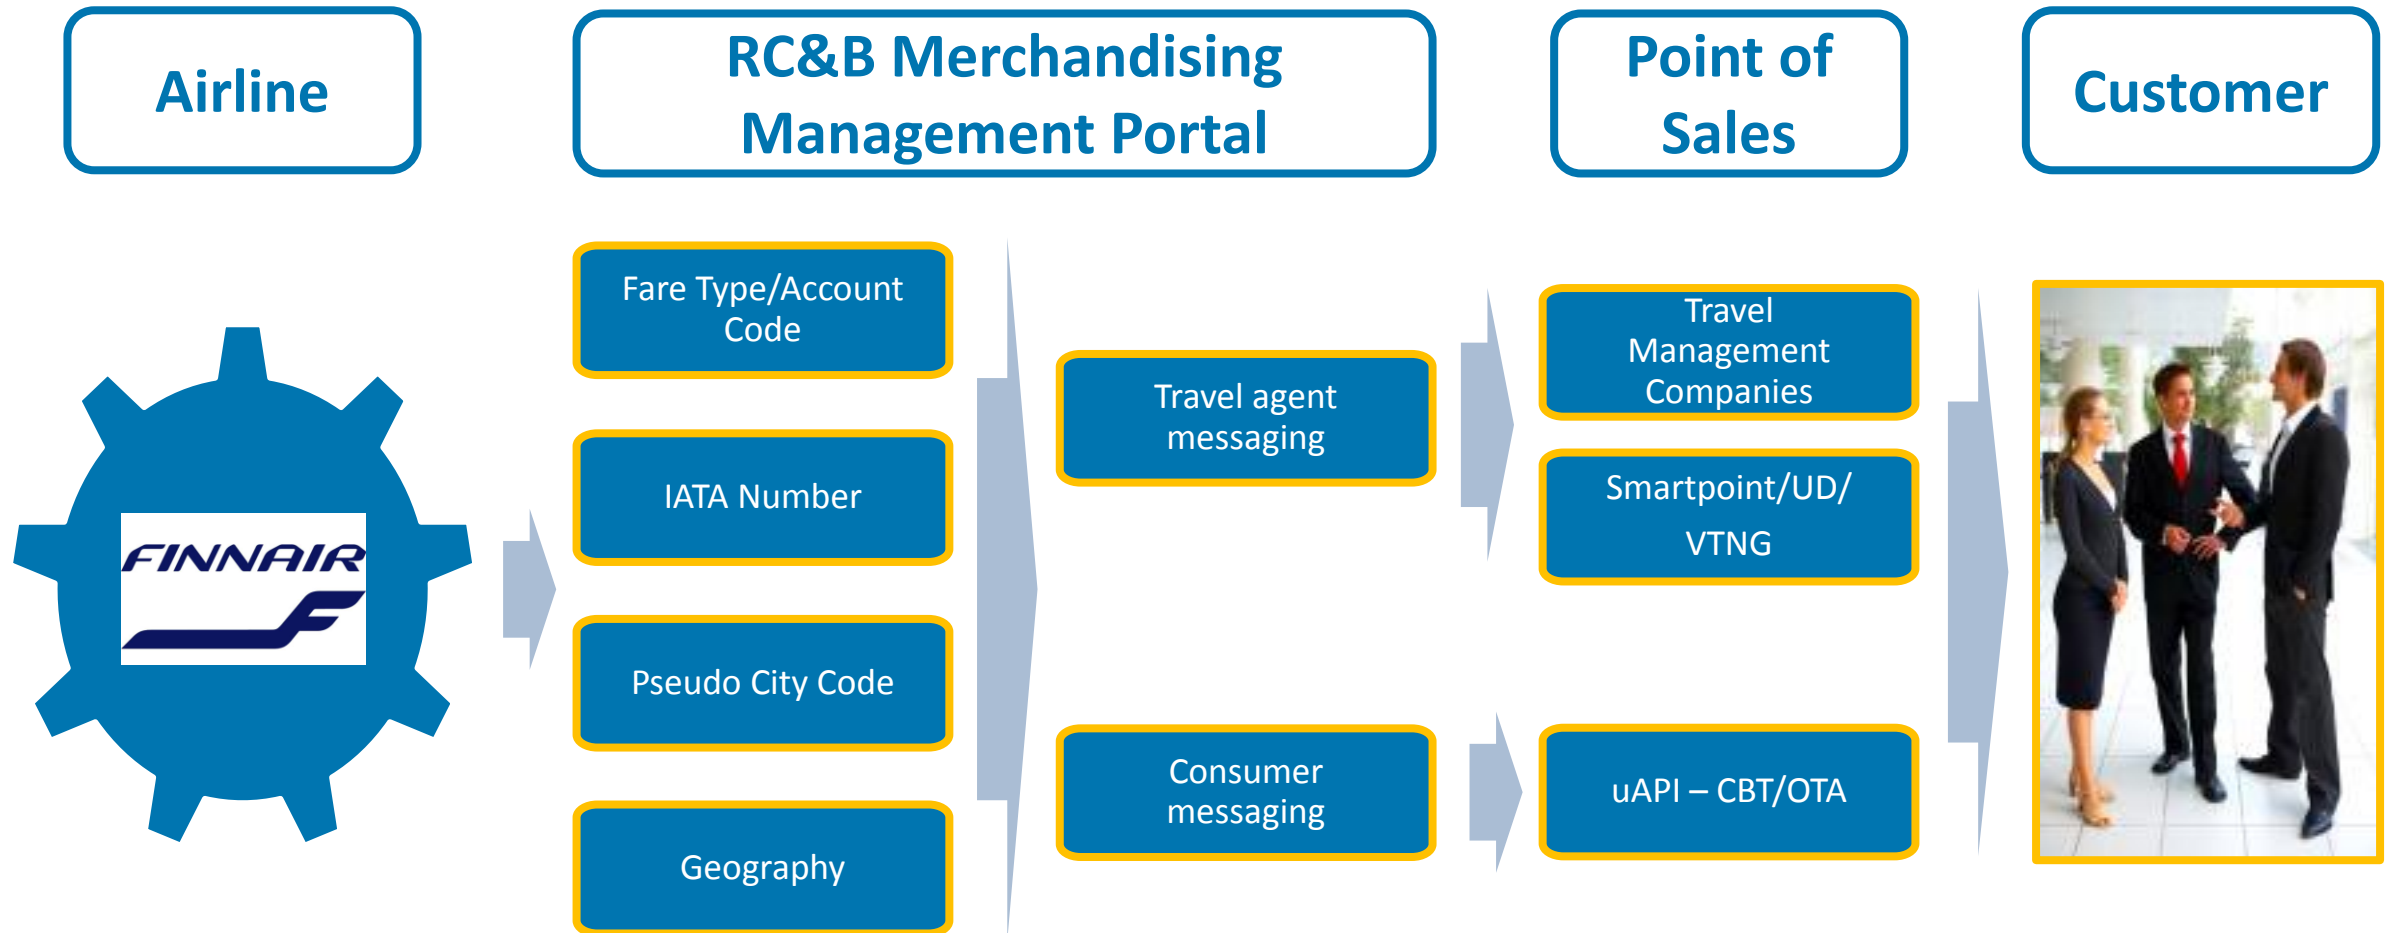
Airline

RC&B Merchandising Management Portal

Point of Sales

Customer

FINNAIR

Fare Type/Account Code

IATA Number

Pseudo City Code

Geography

Travel agent messaging

Consumer messaging

Travel Management Companies

Smartpoint/UD/ VTNG

uAPI – CBT/OTA